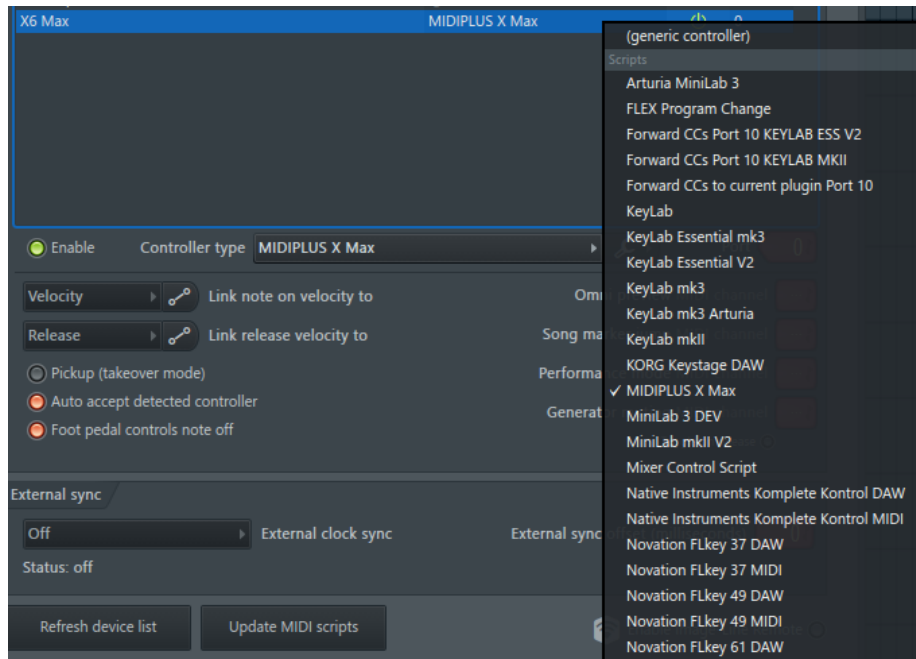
X6 Max MIDIPLUS X Max 0

Enable Controller type MIDIPLUS X Max

Velocity Link note on velocity to Omi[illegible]

Release Link release velocity to Song ma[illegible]

Pickup (takeover mode) Performa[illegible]

Auto accept detected controller Generat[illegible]

Foot pedal controls note off

External sync

Off External clock sync External sync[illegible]

Status: off

Refresh device list Update MIDI scripts

(generic controller)
Scripts
Arturia MiniLab 3
FLEX Program Change
Forward CCs Port 10 KEYLAB ESS V2
Forward CCs Port 10 KEYLAB MKII
Forward CCs to current plugin Port 10
KeyLab
KeyLab Essential mk3
KeyLab Essential V2
KeyLab mk3
KeyLab mk3 Arturia
KeyLab mkII
KORG Keystage DAW
✓ MIDIPLUS X Max
MiniLab 3 DEV
MiniLab mkII V2
Mixer Control Script
Native Instruments Komplete Kontrol DAW
Native Instruments Komplete Kontrol MIDI
Novation FLkey 37 DAW
Novation FLkey 37 MIDI
Novation FLkey 49 DAW
Novation FLkey 49 MIDI
Novation FLkey 61 DAW